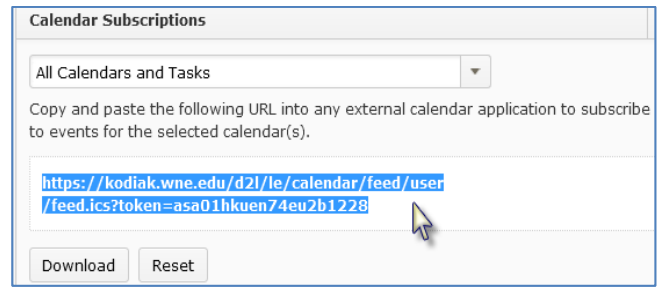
Calendar Subscriptions

All Calendars and Tasks

Copy and paste the following URL into any external calendar application to subscribe to events for the selected calendar(s).

https://kodiak.wne.edu/d2l/le/calendar/feed/user/feed.ics?token=asa01hkuen74eu2b1228

Download Reset